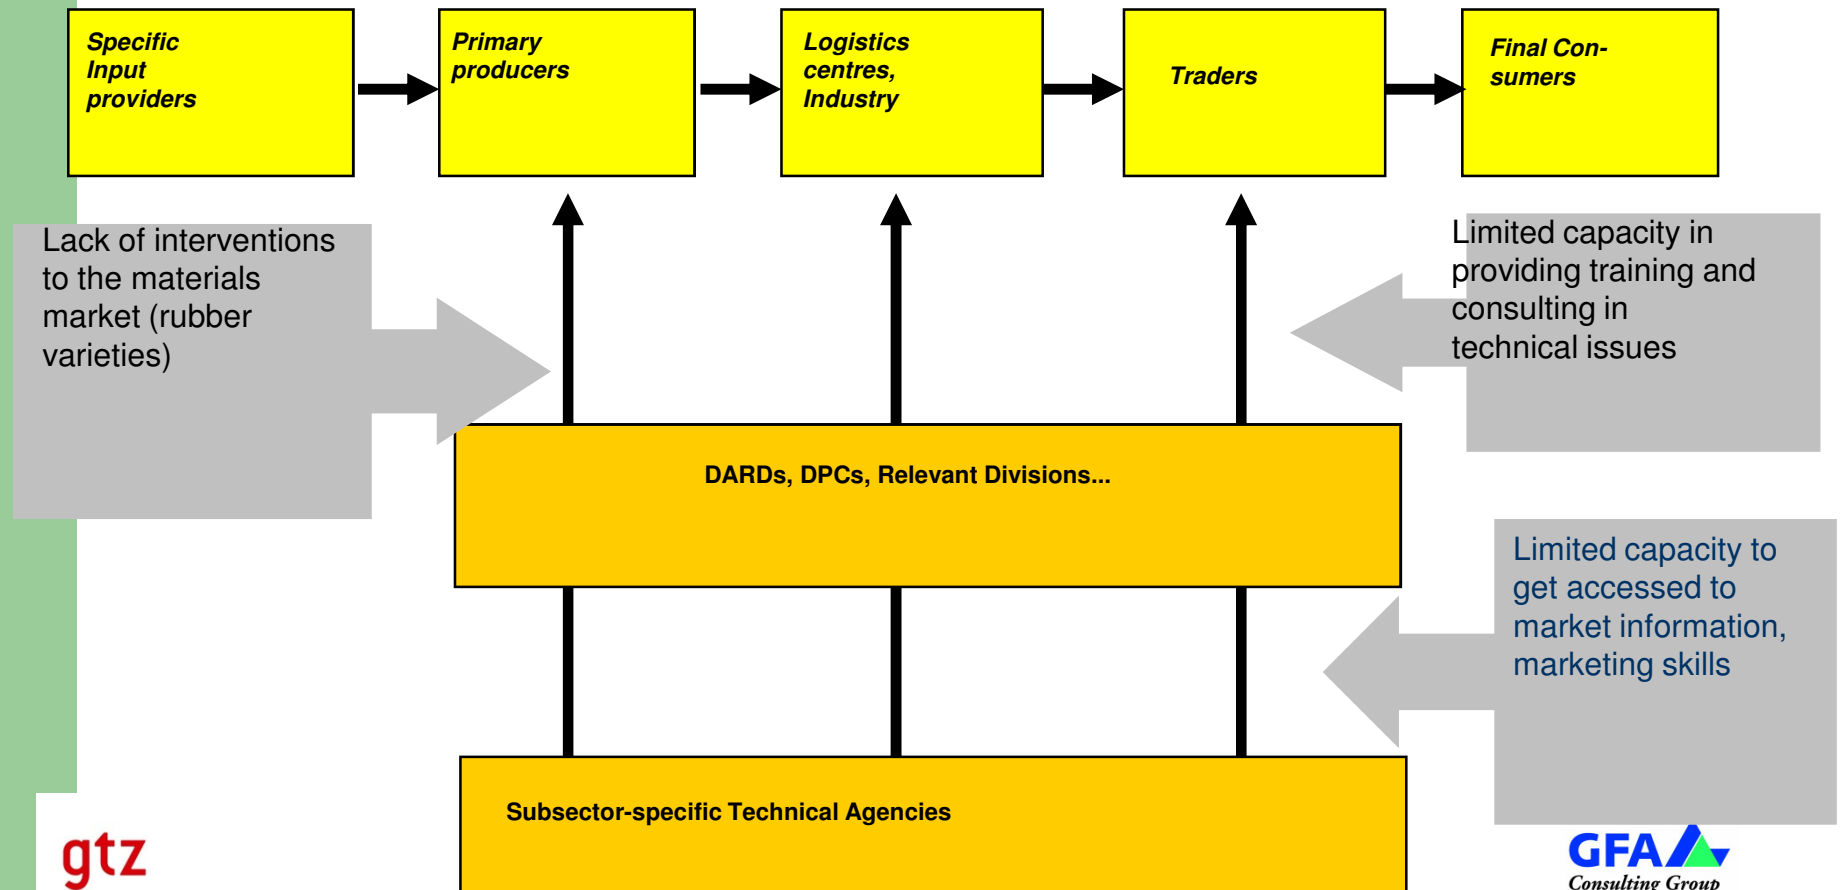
Specific Input providers

Primary producers

Logistics centres, Industry

Traders

Final Consumers

Lack of interventions to the materials market (rubber varieties)

Limited capacity in providing training and consulting in technical issues

DARDs, DPCs, Relevant Divisions...

Limited capacity to get accessed to market information, marketing skills

Subsector-specific Technical Agencies

gtz

GFA Consulting Group